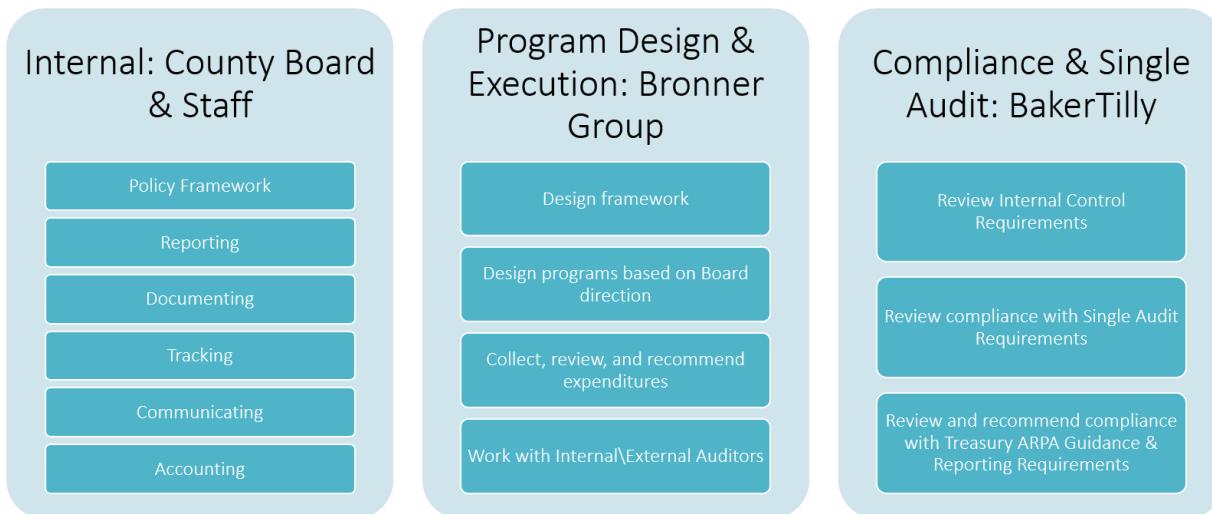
Internal: County Board & Staff

Policy Framework

Reporting

Documenting

Tracking

Communicating

Accounting

Program Design & Execution: Bronner Group

Design framework

Design programs based on Board direction

Collect, review, and recommend expenditures

Work with Internal\External Auditors

Compliance & Single Audit: BakerTilly

Review Internal Control Requirements

Review compliance with Single Audit Requirements

Review and recommend compliance with Treasury ARPA Guidance & Reporting Requirements